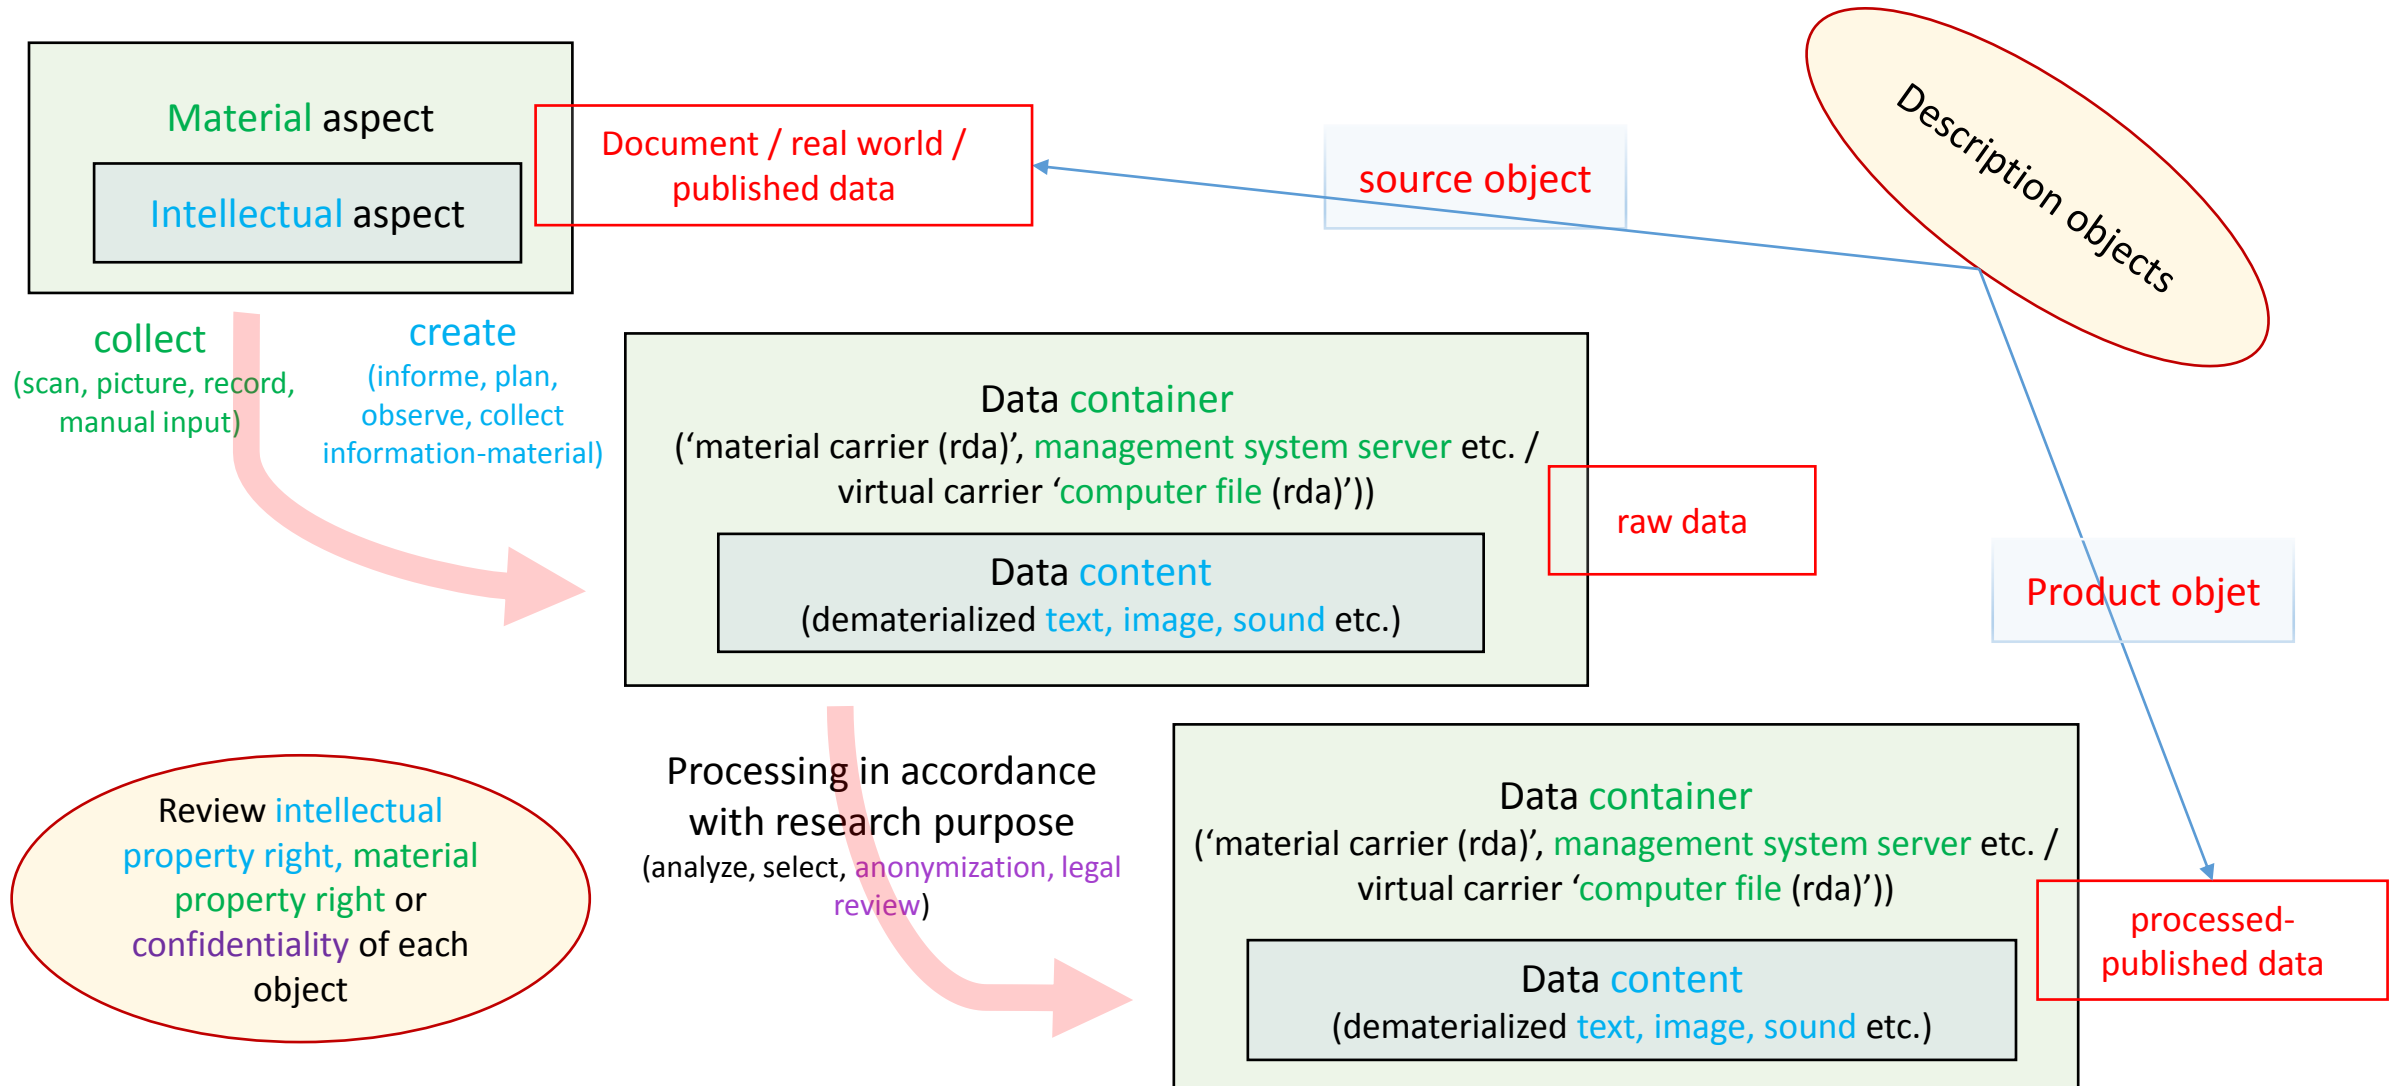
Material aspect

Intellectual aspect

Document / real world / published data

source object

Description objects

collect
(scan, picture, record, manual input)

create
(informe, plan, observe, collect information-material)

Data container
(‘material carrier (rda)’, management system server etc. / virtual carrier ‘computer file (rda)’))

Data content
(dematerialized text, image, sound etc.)

raw data

Product objet

Review intellectual property right, material property right or confidentiality of each object

Processing in accordance with research purpose
(analyze, select, anonymization, legal review)

Data container
(‘material carrier (rda)’, management system server etc. / virtual carrier ‘computer file (rda)’))

Data content
(dematerialized text, image, sound etc.)

processed-published data